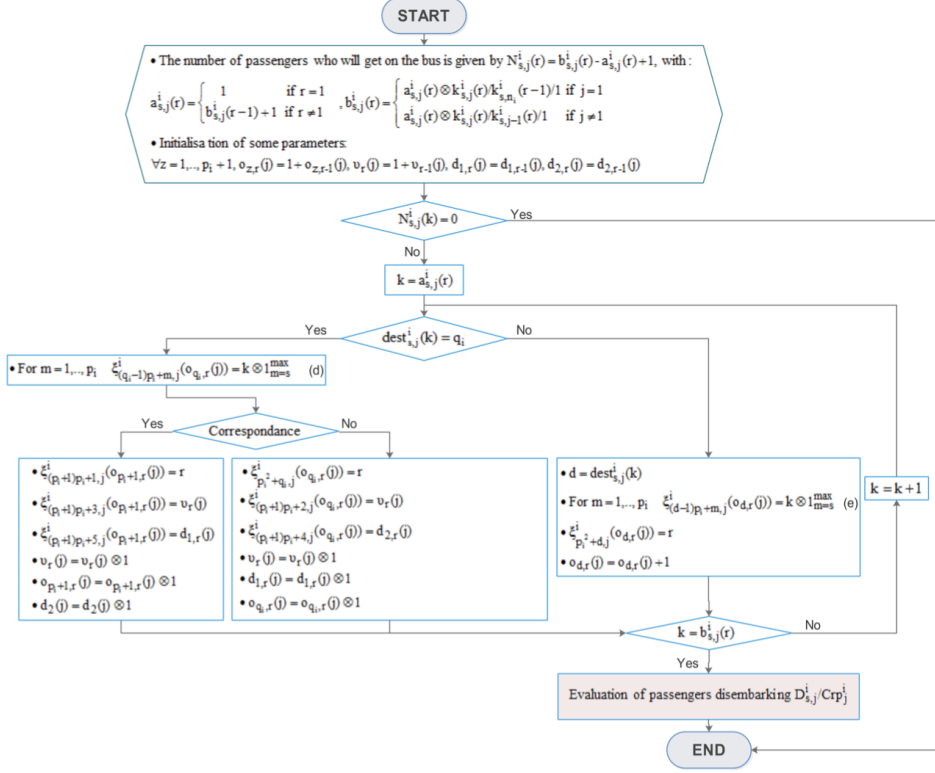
START

• The number of passengers who will get on the bus is given by $N^{i}_{s,j}(r) = b^{i}_{s,j}(r) - a^{i}_{s,j}(r) + 1$, with :

$a^{i}_{s,j}(r) = \begin{cases} 1 & \text{if } r = 1 \\ b^{i}_{s,j}(r-1)+1 & \text{if } r \neq 1 \end{cases}$, $b^{i}_{s,j}(r) = \begin{cases} a^{i}_{s,j}(r) \otimes k^{i}_{s,j}(r)/k^{i}_{s,n_i}(r-1)/1 & \text{if } j = 1 \\ a^{i}_{s,j}(r) \otimes k^{i}_{s,j}(r)/k^{i}_{s,j-1}(r)/1 & \text{if } j \neq 1 \end{cases}$

• Initialisa tion of some parameters:
$\forall z = 1,..., p_i + 1, o_{z,r}(j) = 1 + o_{z,r-1}(j), \upsilon_r(j) = 1 + \upsilon_{r-1}(j), d_{1,r}(j) = d_{1,r-1}(j), d_{2,r}(j) = d_{2,r-1}(j)$

$N^{i}_{s,j}(k) = 0$

Yes

No

$k = a^{i}_{s,j}(r)$

Yes

$dest^{i}_{s,j}(k) = q_i$

No

• For $m = 1,..., p_i$ $\xi^{i}_{(q_i-1)p_i+m,j}(o_{q_i,r}(j)) = k \otimes 1^{max}_{m=s}$ (d)

Yes

Correspondance

No

• $\xi^{i}_{(p_i+1)p_i+1,j}(o_{p_i+1,r}(j)) = r$
• $\xi^{i}_{(p_i+1)p_i+3,j}(o_{p_i+1,r}(j)) = \upsilon_r(j)$
• $\xi^{i}_{(p_i+1)p_i+5,j}(o_{p_i+1,r}(j)) = d_{1,r}(j)$
• $\upsilon_r(j) = \upsilon_r(j) \otimes 1$
• $o_{p_i+1,r}(j) = o_{p_i+1,r}(j) \otimes 1$
• $d_2(j) = d_2(j) \otimes 1$

• $\xi^{i}_{p_i^2+q_i,j}(o_{q_i,r}(j)) = r$
• $\xi^{i}_{(p_i+1)p_i+2,j}(o_{q_i,r}(j)) = \upsilon_r(j)$
• $\xi^{i}_{(p_i+1)p_i+4,j}(o_{q_i,r}(j)) = d_{2,r}(j)$
• $\upsilon_r(j) = \upsilon_r(j) \otimes 1$
• $d_{1,r}(j) = d_{1,r}(j) \otimes 1$
• $o_{q_i,r}(j) = o_{q_i,r}(j) \otimes 1$

• $d = dest^{i}_{s,j}(k)$
• For $m = 1,..., p_i$ $\xi^{i}_{(d-1)p_i+m,j}(o_{d,r}(j)) = k \otimes 1^{max}_{m=s}$ (e)
• $\xi^{i}_{p_i^2+d,j}(o_{d,r}(j)) = r$
• $o_{d,r}(j) = o_{d,r}(j) + 1$

$k = k + 1$

$k = b^{i}_{s,j}(r)$

No

Yes

Evaluation of passengers disembarking $D^{i}_{s,j}/Crp^{i}_{j}$

END